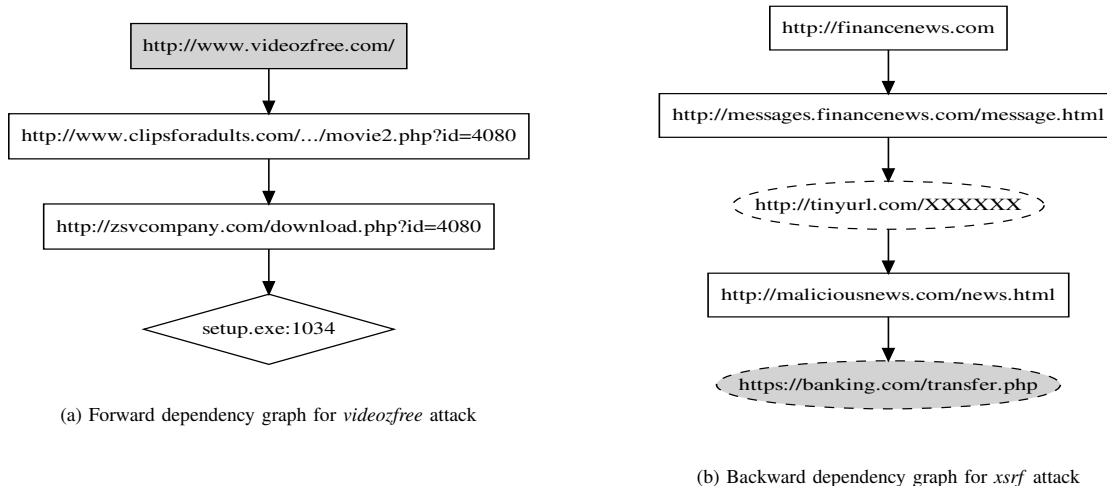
http://www.videozfree.com/

http://www.clipsforadults.com/.../movie2.php?id=4080

http://zsvcompany.com/download.php?id=4080

setup.exe:1034

(a) Forward dependency graph for *videozfree* attack

http://financenews.com

http://messages.financenews.com/message.html

http://tinyurl.com/XXXXXX

http://maliciousnews.com/news.html

https://banking.com/transfer.php

(b) Backward dependency graph for *xsrf* attack